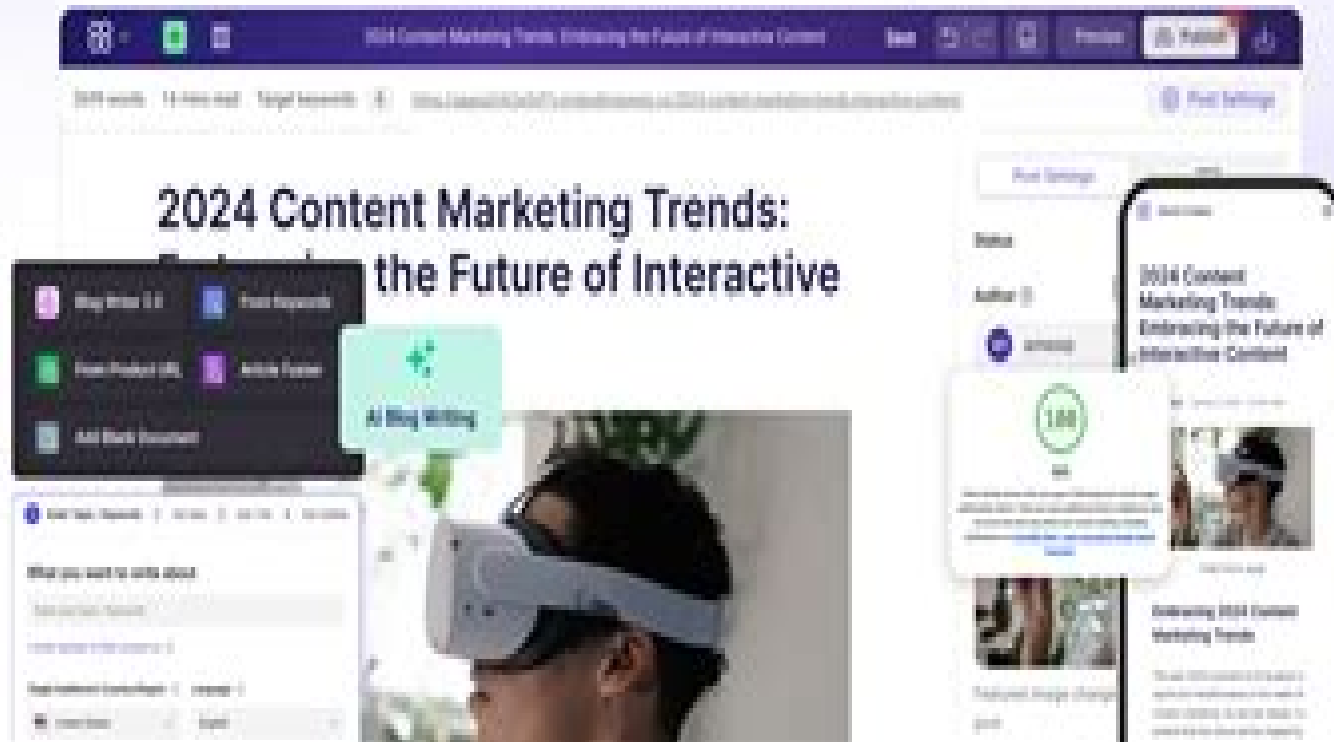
2024 Content Marketing Trends: Embracing the Future of Interactive Content

Save

Preview

Publish

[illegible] words 14 min read Target keywords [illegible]

Post Settings

2024 Content Marketing Trends: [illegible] the Future of Interactive

Blog Writer 3.0

From Keywords

From Product URL

Article Fusion

Add Blank Document

AI Blog Writing

What you want to write about

Post Settings

Status

Author

100

2024 Content Marketing Trends: Embracing the Future of Interactive Content

Embracing 2024 Content Marketing Trends

Featured image